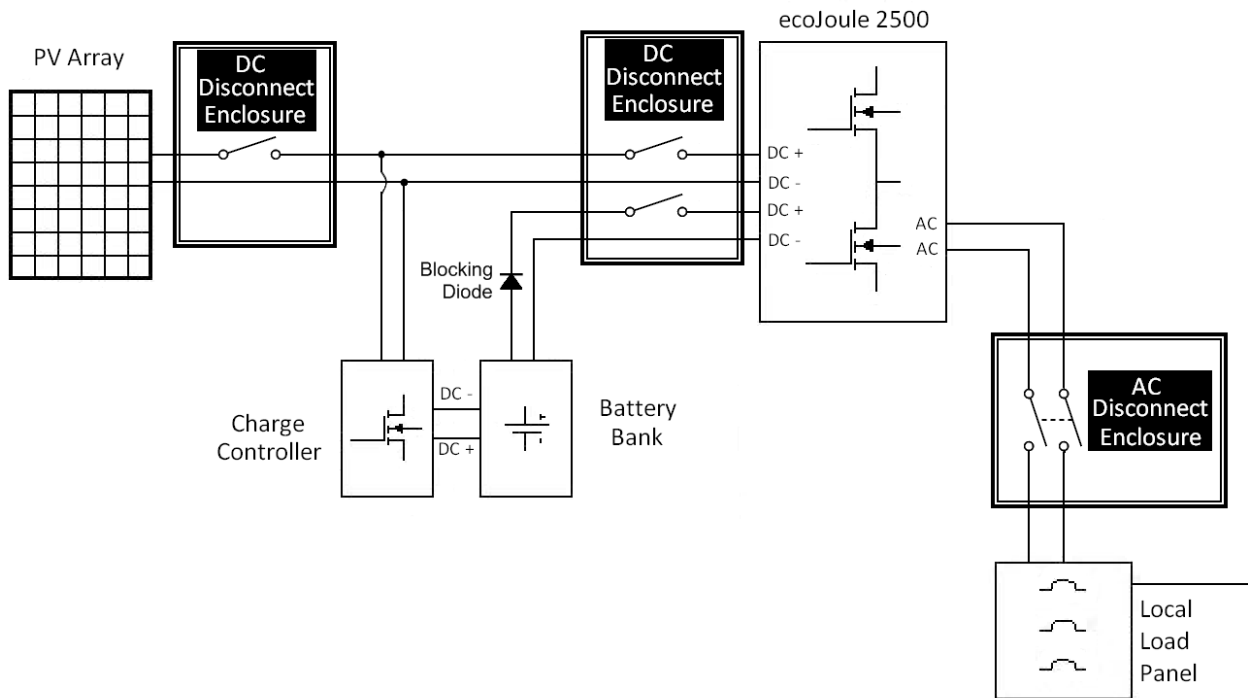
ecoJoule 2500

PV Array

DC Disconnect Enclosure

DC Disconnect Enclosure

DC +
DC -
DC +
DC -

AC
AC

Blocking Diode

DC -
DC +

Charge Controller

Battery Bank

AC Disconnect Enclosure

Local Load Panel